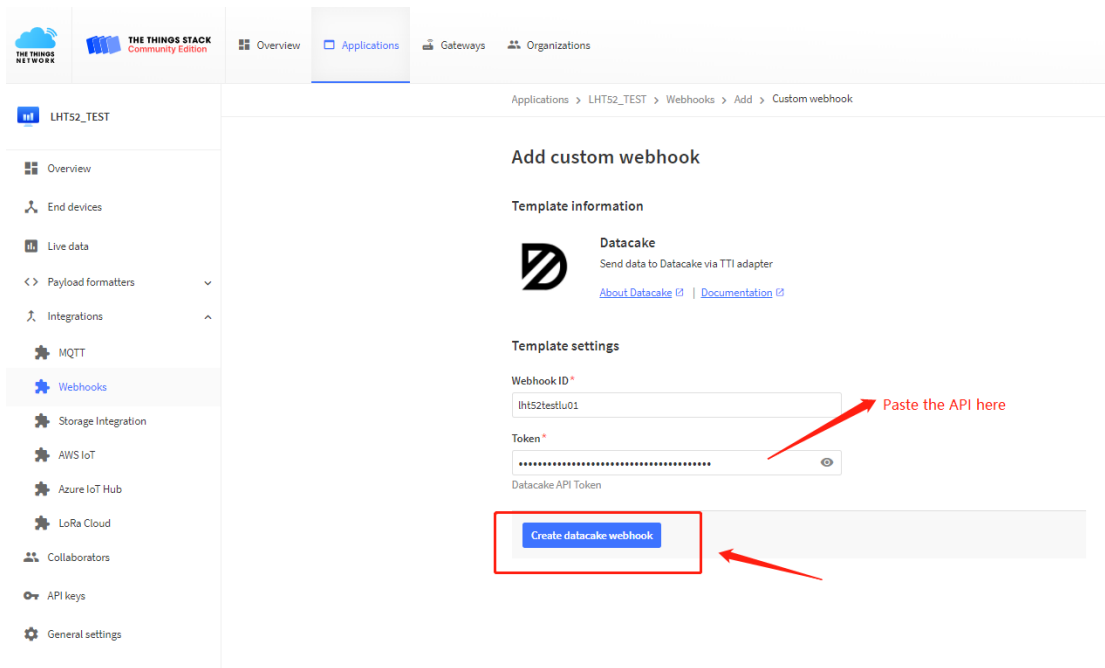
THE THINGS NETWORK

THE THINGS STACK
Community Edition

Overview
Applications
Gateways
Organizations

LHT52_TEST

Overview
End devices
Live data
Payload formatters
Integrations
MQTT
Webhooks
Storage Integration
AWS IoT
Azure IoT Hub
LoRa Cloud
Collaborators
API keys
General settings

Applications > LHT52_TEST > Webhooks > Add > Custom webhook

Add custom webhook

Template information

Datacake
Send data to Datacake via TTI adapter
About Datacake | Documentation

Template settings

Webhook ID*
lht52testlu01

Paste the API here

Token*
••••••••••••••••••••••••••••••••••••••
Datacake API Token

Create datacake webhook